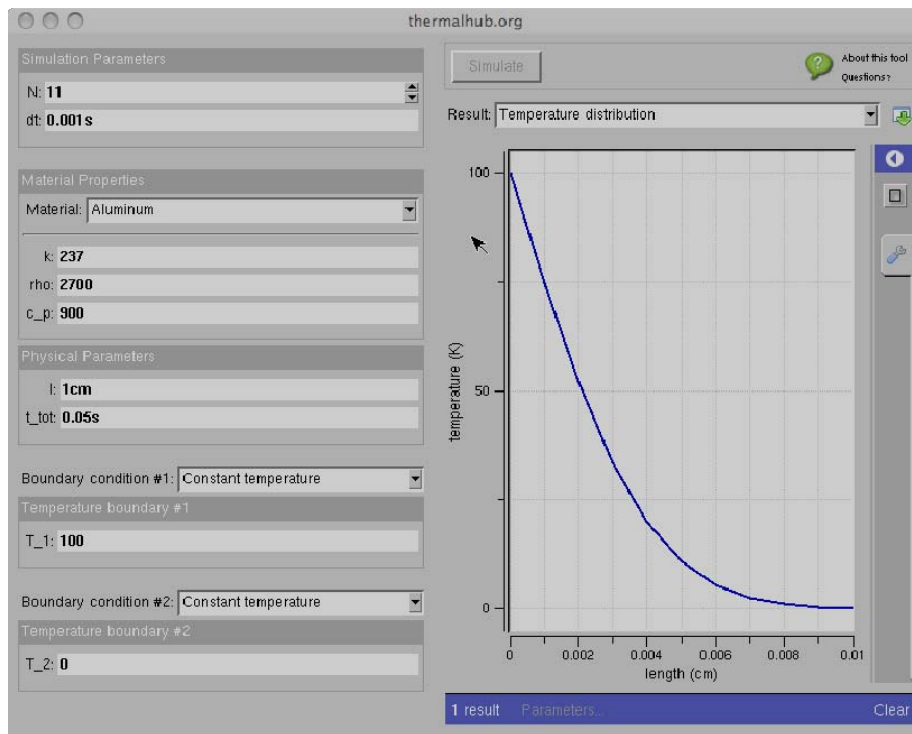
thermalhub.org

Simulation Parameters
N: 11
dt: 0.001s

Material Properties
Material: Aluminum
k: 237
rho: 2700
c_p: 900

Physical Parameters
l: 1cm
t_tot: 0.05s

Boundary condition #1: Constant temperature
Temperature boundary #1
T_1: 100

Boundary condition #2: Constant temperature
Temperature boundary #2
T_2: 0

Simulate

About this tool
Questions?

Result: Temperature distribution

100
50
0
temperature (K)
0 0.002 0.004 0.006 0.008 0.01
length (cm)

1 result Parameters... Clear